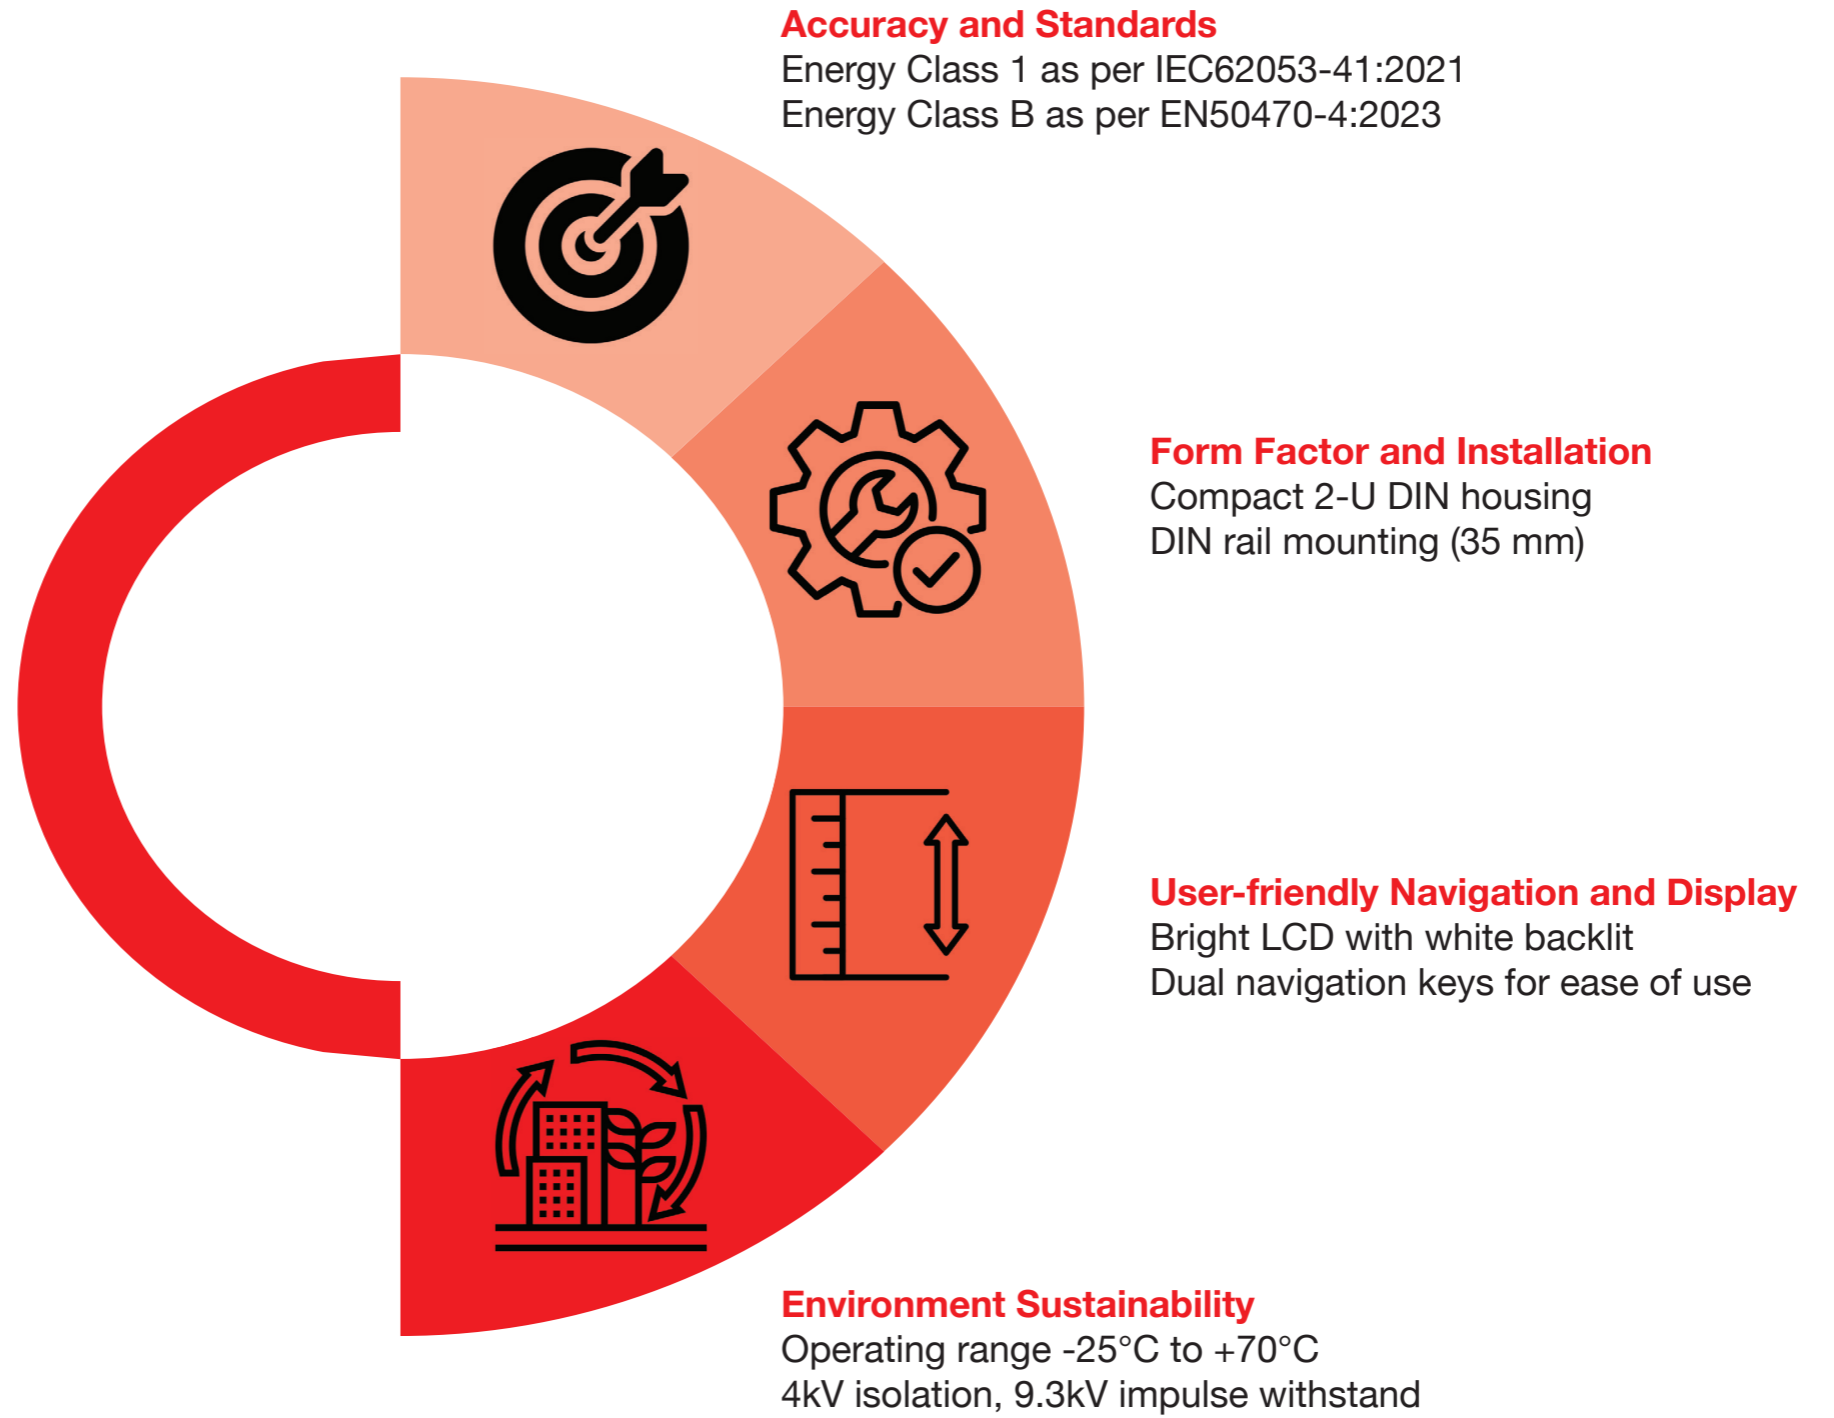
Accuracy and Standards
Energy Class 1 as per IEC62053-41:2021
Energy Class B as per EN50470-4:2023

Form Factor and Installation
Compact 2-U DIN housing
DIN rail mounting (35 mm)

User-friendly Navigation and Display
Bright LCD with white backlit
Dual navigation keys for ease of use

Environment Sustainability
Operating range -25°C to +70°C
4kV isolation, 9.3kV impulse withstand